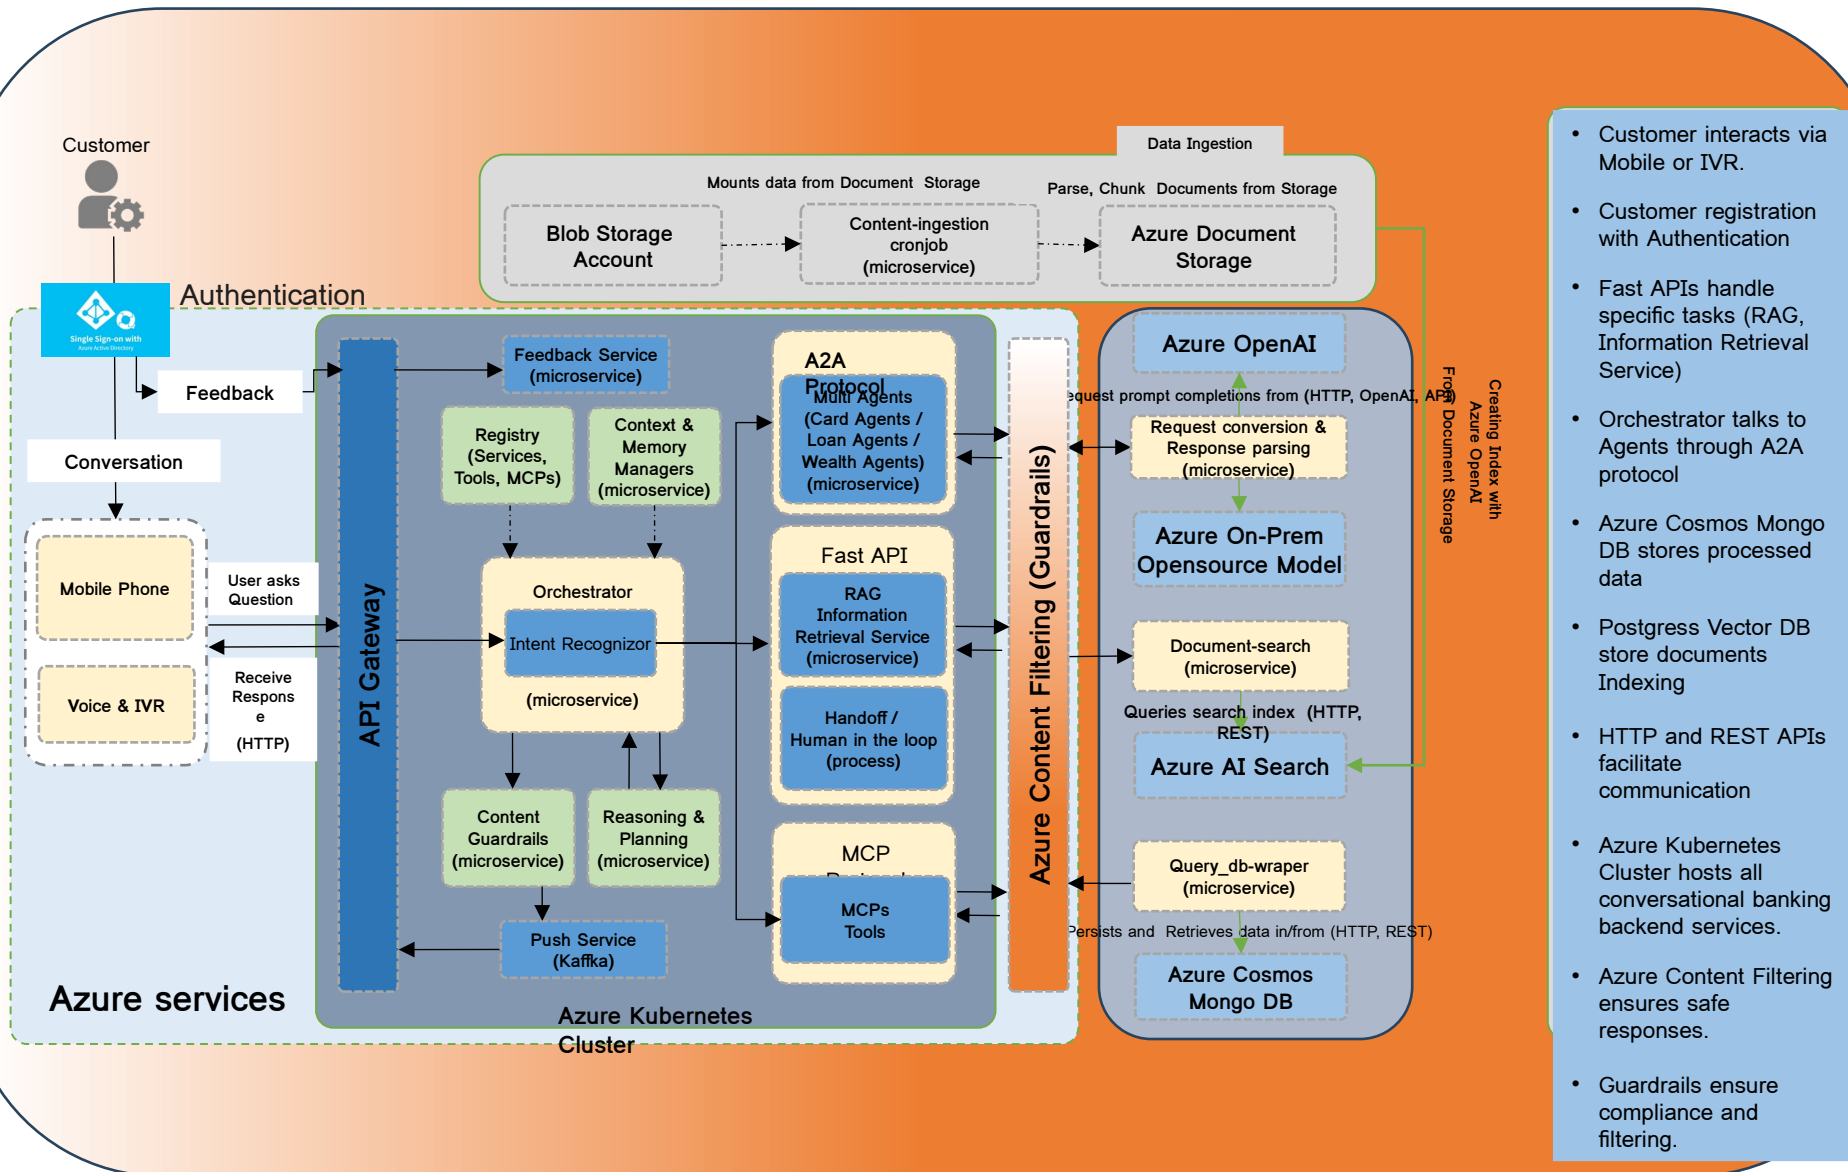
Customer

Authentication

Single Sign-on with Azure Active Directory

Feedback

Conversation

Mobile Phone

Voice & IVR

User asks Question

Receive Response (HTTP)

Data Ingestion

Mounts data from Document Storage

Parse, Chunk Documents from Storage

Blob Storage Account

Content-ingestion cronjob (microservice)

Azure Document Storage

API Gateway

Feedback Service (microservice)

Registry (Services, Tools, MCPs)

Context & Memory Managers (microservice)

Orchestrator

Intent Recognizor

(microservice)

Content Guardrails (microservice)

Reasoning & Planning (microservice)

Push Service (Kafka)

A2A Protocol

Multi Agents (Card Agents / Loan Agents / Wealth Agents) (microservice)

Fast API

RAG Information Retrieval Service (microservice)

Handoff / Human in the loop (process)

MCP

MCPs Tools

Azure Content Filtering (Guardrails)

Azure OpenAI

Request prompt completions from (HTTP, OpenAI, API)

Request conversion & Response parsing (microservice)

Azure On-Prem Opensource Model

Document-search (microservice)

Queries search index (HTTP, REST)

Azure AI Search

Query_db-wraper (microservice)

Persists and Retrieves data in/from (HTTP, REST)

Azure Cosmos Mongo DB

From Document Storage

Creating Index with Azure OpenAI

Azure services

Azure Kubernetes Cluster

• Customer interacts via Mobile or IVR.

• Customer registration with Authentication

• Fast APIs handle specific tasks (RAG, Information Retrieval Service)

• Orchestrator talks to Agents through A2A protocol

• Azure Cosmos Mongo DB stores processed data

• Postgress Vector DB store documents Indexing

• HTTP and REST APIs facilitate communication

• Azure Kubernetes Cluster hosts all conversational banking backend services.

• Azure Content Filtering ensures safe responses.

• Guardrails ensure compliance and filtering.